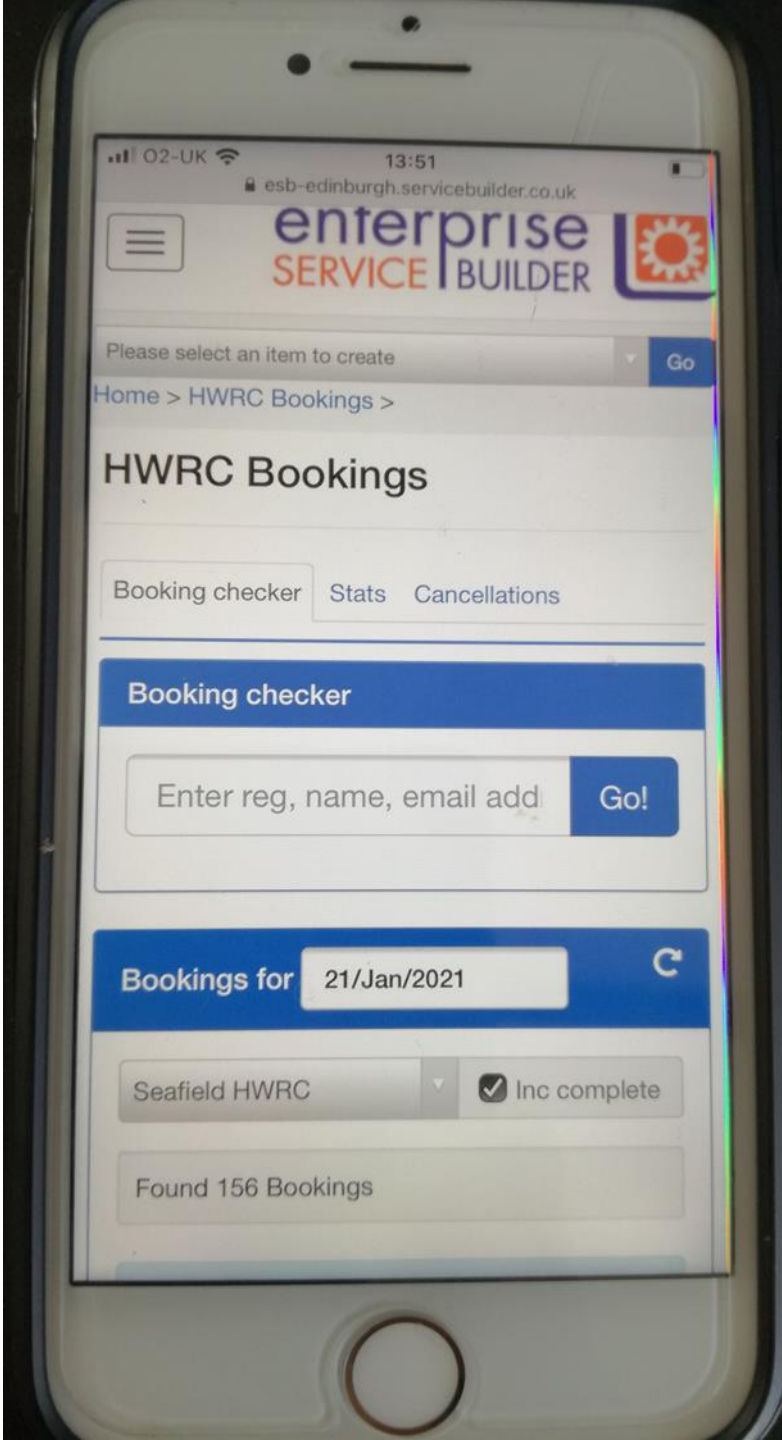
O2-UK 13:51
esb-edinburgh.servicebuilder.co.uk

enterprise
SERVICE BUILDER

Please select an item to create
Go

Home > HWRC Bookings >

HWRC Bookings

Booking checker Stats Cancellations

Booking checker

Enter reg, name, email add
Go!

Bookings for 21/Jan/2021

Seafield HWRC
Inc complete

Found 156 Bookings